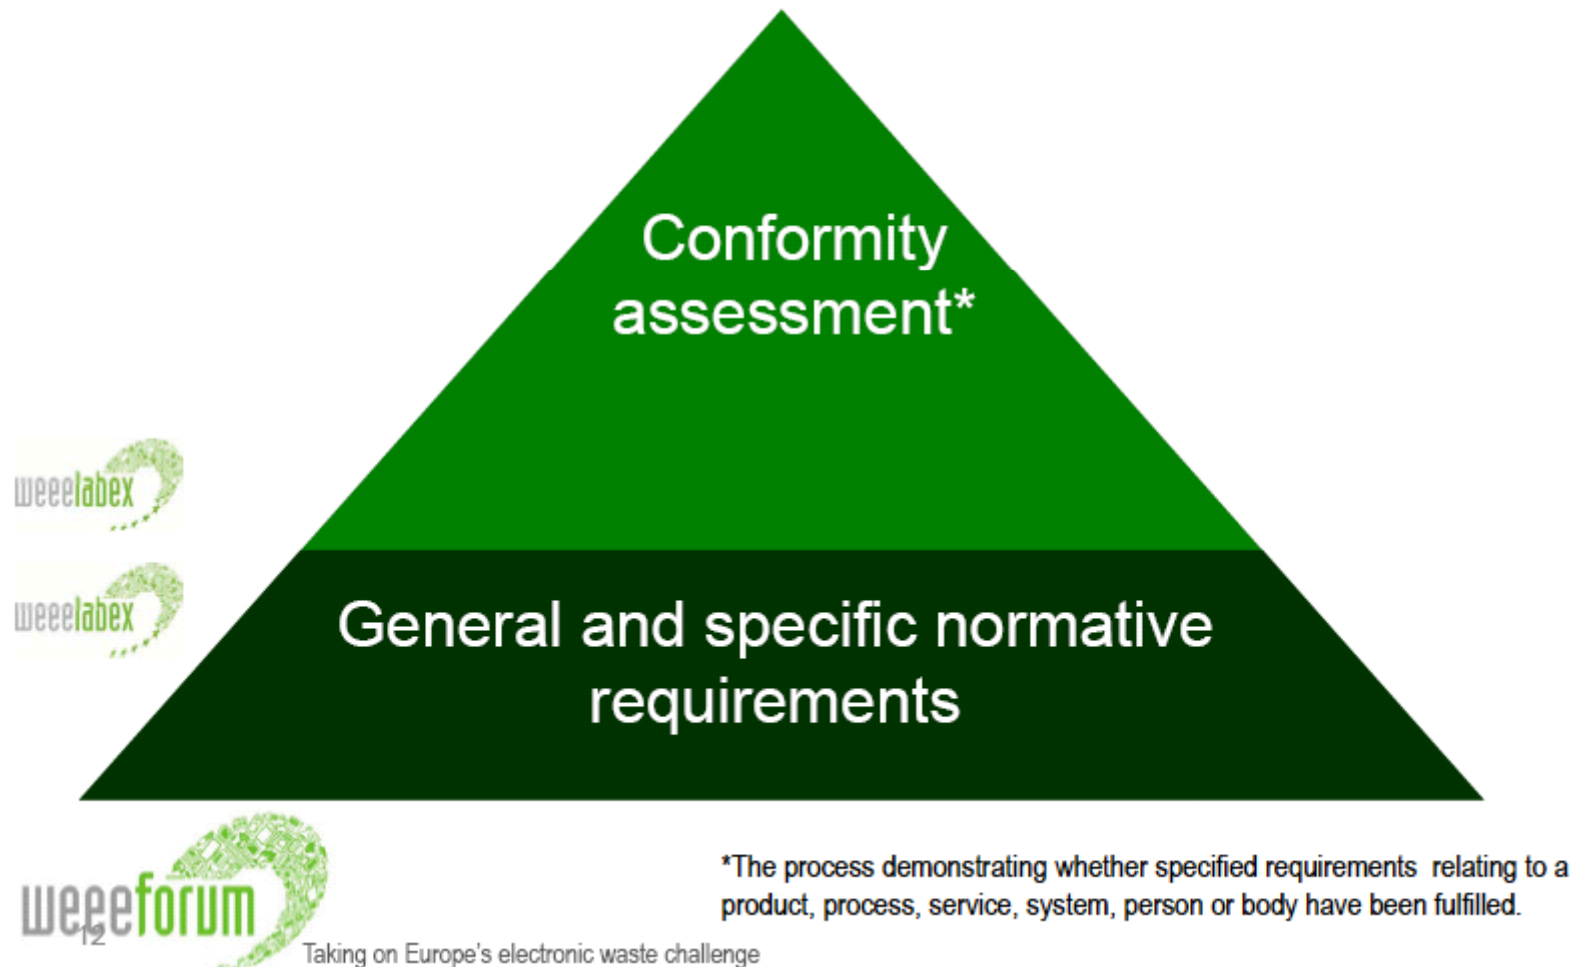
Conformity assessment*

weeelabex

weeelabex

General and specific normative requirements

weeeforum

12

Taking on Europe's electronic waste challenge

*The process demonstrating whether specified requirements relating to a product, process, service, system, person or body have been fulfilled.